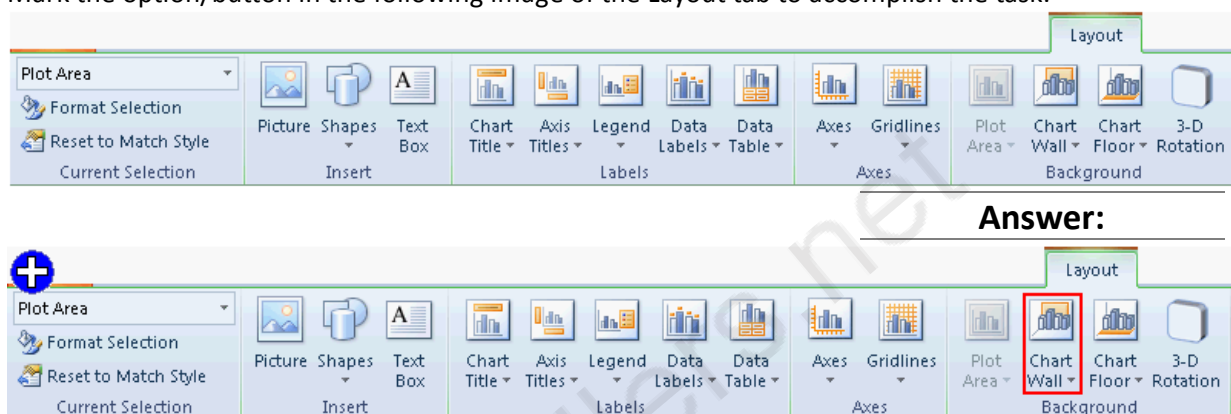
Mark the option/button in the following image of the Layout tab to accomplish the task.

Layout

Plot Area
Format Selection
Reset to Match Style
Current Selection

Picture Shapes Text Box
Insert

Chart Title Axis Titles Legend Data Labels Data Table
Labels

Axes Gridlines
Axes

Plot Area Chart Wall Chart Floor 3-D Rotation
Background

Answer:

Layout

Plot Area
Format Selection
Reset to Match Style
Current Selection

Picture Shapes Text Box
Insert

Chart Title Axis Titles Legend Data Labels Data Table
Labels

Axes Gridlines
Axes

Plot Area Chart Wall Chart Floor 3-D Rotation
Background